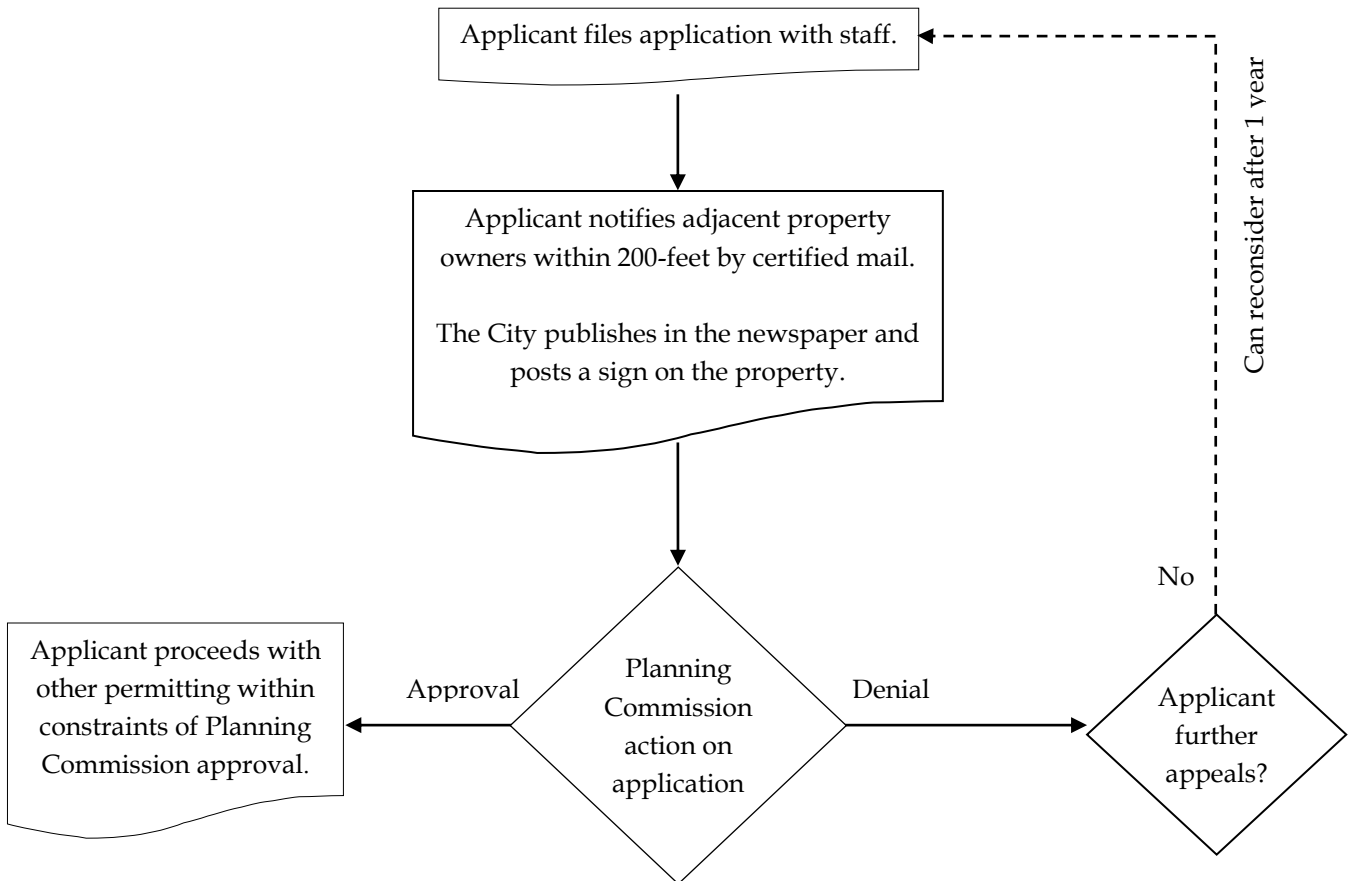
Applicant files application with staff.

Can reconsider after 1 year

Applicant notifies adjacent property owners within 200-feet by certified mail.

The City publishes in the newspaper and posts a sign on the property.

No

Applicant proceeds with other permitting within constraints of Planning Commission approval.

Approval

Planning Commission action on application

Denial

Applicant further appeals?